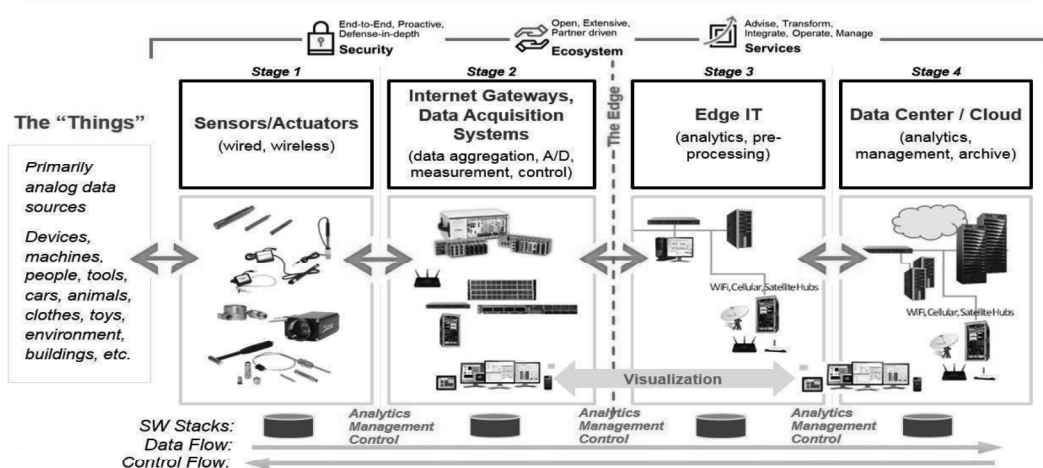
End-to-End, Proactive, Defense-in-depth
Security

Open, Extensive, Partner driven
Ecosystem

Advise, Transform, Integrate, Operate, Manage
Services

The "Things"

Primarily analog data sources

Devices, machines, people, tools, cars, animals, clothes, toys, environment, buildings, etc.

Stage 1
Sensors/Actuators
(wired, wireless)

Stage 2
Internet Gateways, Data Acquisition Systems
(data aggregation, A/D, measurement, control)

The Edge

Stage 3
Edge IT
(analytics, pre-processing)

WiFi,Cellular,Satellite Hubs

Stage 4
Data Center / Cloud
(analytics, management, archive)

WiFi,Cellular,Satellite Hubs

Visualization

SW Stacks:
Data Flow:
Control Flow:

Analytics
Management
Control

Analytics
Management
Control

Analytics
Management
Control